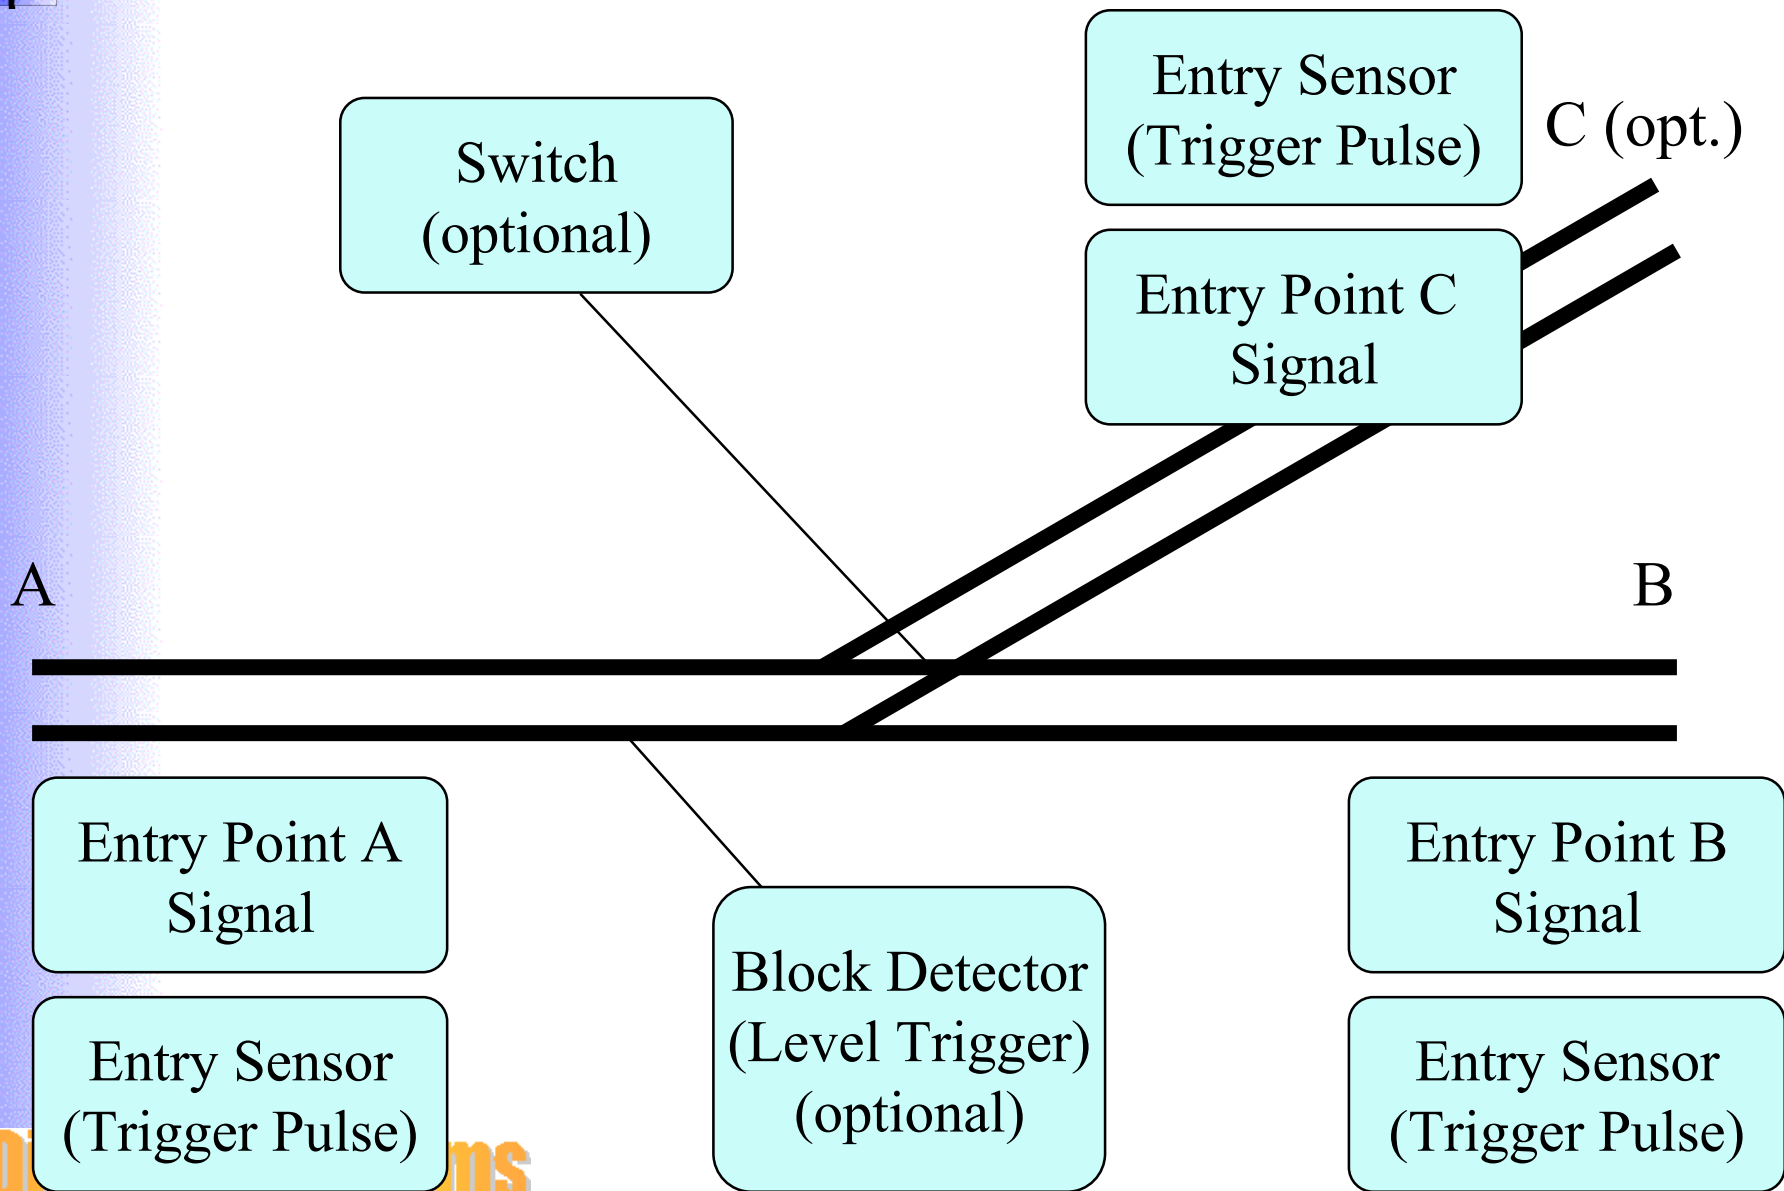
Switch (optional)

Entry Sensor (Trigger Pulse)

C (opt.)

Entry Point C Signal

A

B

Entry Point A Signal

Entry Sensor (Trigger Pulse)

Block Detector (Level Trigger) (optional)

Entry Point B Signal

Entry Sensor (Trigger Pulse)

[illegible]